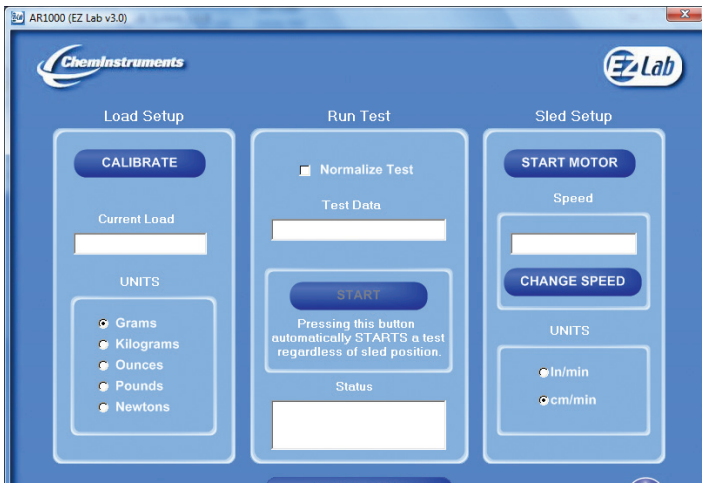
AR1000 (EZ Lab v3.0)

ChemInstruments

EZ Lab

Load Setup

CALIBRATE

Current Load

UNITS

Grams
Kilograms
Ounces
Pounds
Newtons

Run Test

Normalize Test

Test Data

START

Pressing this button automatically STARTS a test regardless of sled position.

Status

Sled Setup

START MOTOR

Speed

CHANGE SPEED

UNITS

In/min
cm/min